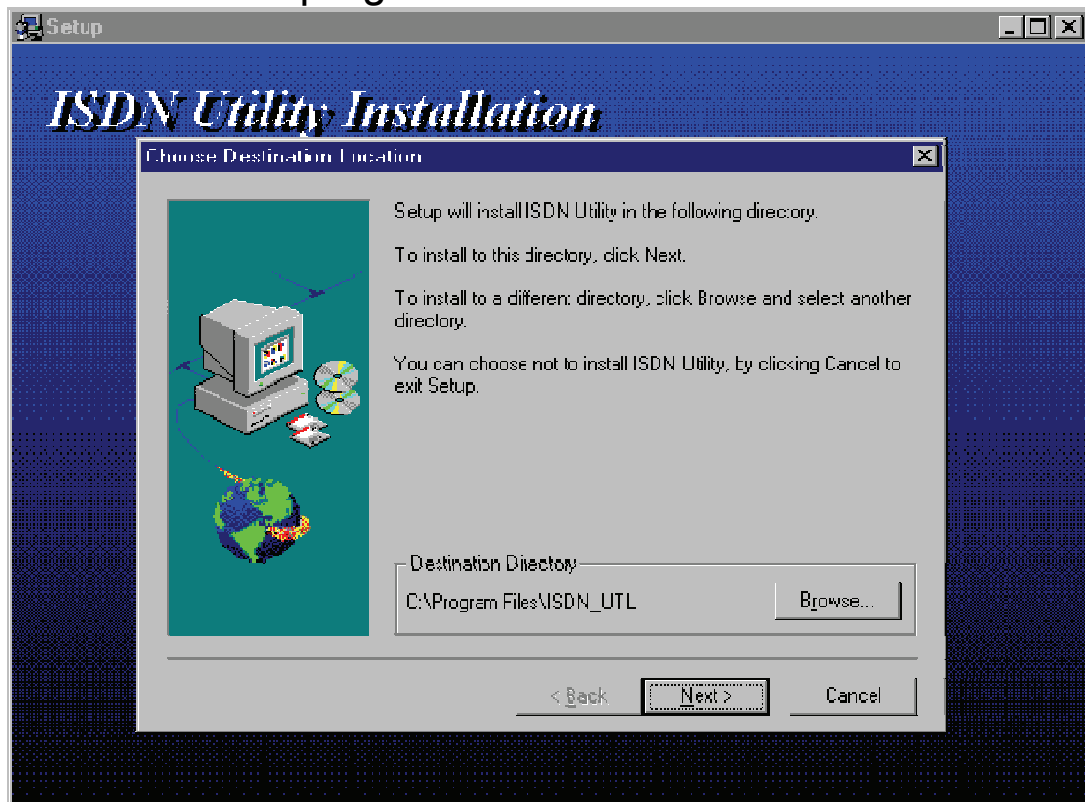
Setup

ISDN Utility Installation

Choose Destination Location

Setup will install ISDN Utility in the following directory.

To install to this directory, click Next.

To install to a differen: directory, click Browse and select another directory.

You can choose not to install ISDN Utility, by clicking Cancel to exit Setup.

Destination Directory

C:\Program Files\ISDN_UTL

Browse...

< Back

Next >

Cancel